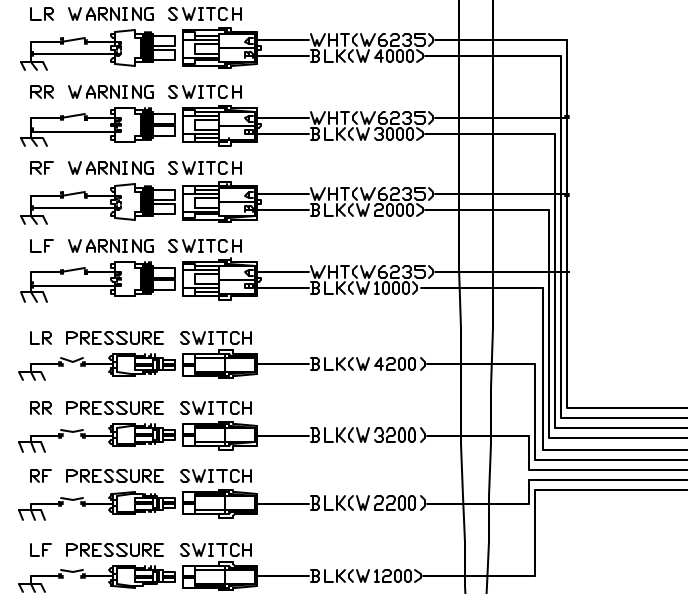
LR WARNING SWITCH
WHT(W6235)
BLK(W4000)
RR WARNING SWITCH
WHT(W6235)
BLK(W3000)
RF WARNING SWITCH
WHT(W6235)
BLK(W2000)
LF WARNING SWITCH
WHT(W6235)
BLK(W1000)
LR PRESSURE SWITCH
BLK(W4200)
RR PRESSURE SWITCH
BLK(W3200)
RF PRESSURE SWITCH
BLK(W2200)
LF PRESSURE SWITCH
BLK(W1200)